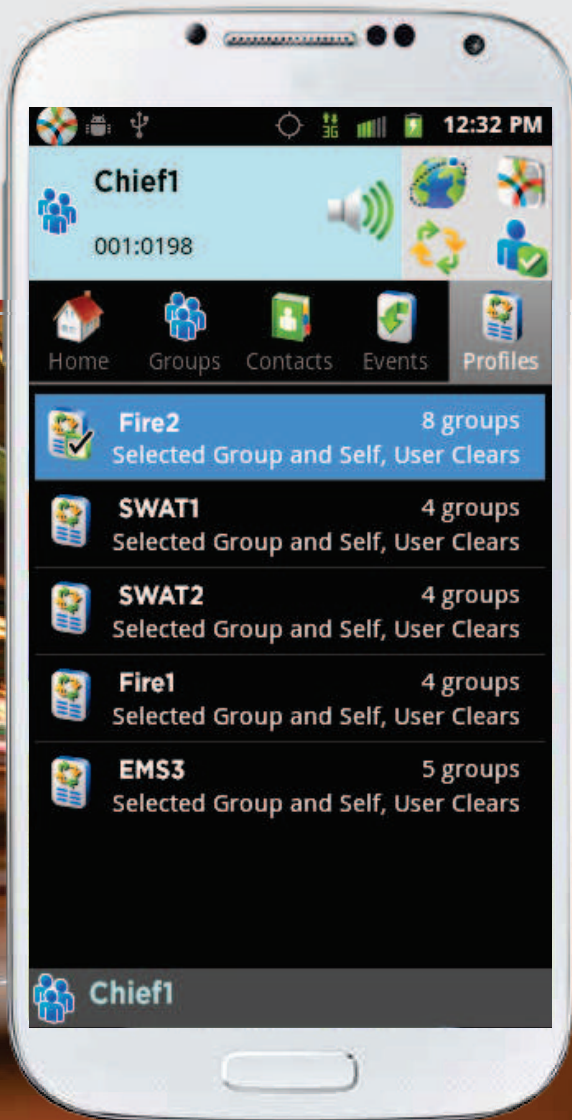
3G 12:32 PM

Chief1

001:0198

Home Groups Contacts Events Profiles

Fire2 8 groups
Selected Group and Self, User Clears

SWAT1 4 groups
Selected Group and Self, User Clears

SWAT2 4 groups
Selected Group and Self, User Clears

Fire1 4 groups
Selected Group and Self, User Clears

EMS3 5 groups
Selected Group and Self, User Clears

Chief1